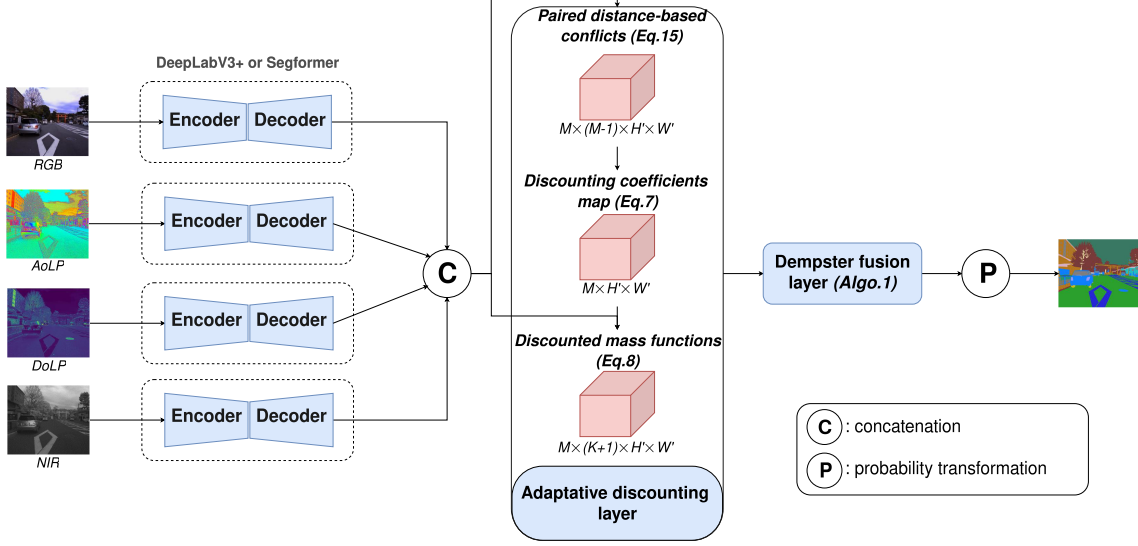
DeepLabV3+ or Segformer

RGB

Encoder Decoder

AoLP

Encoder Decoder

DoLP

Encoder Decoder

NIR

Encoder Decoder

C

Paired distance-based conflicts (Eq.15)

$M\times(M\text{-}1)\times H'\times W'$

Discounting coefficients map (Eq.7)

$M\times H'\times W'$

Discounted mass functions (Eq.8)

$M\times(K+1)\times H'\times W'$

Adaptative discounting layer

Dempster fusion layer (Algo.1)

P

C : concatenation

P : probability transformation